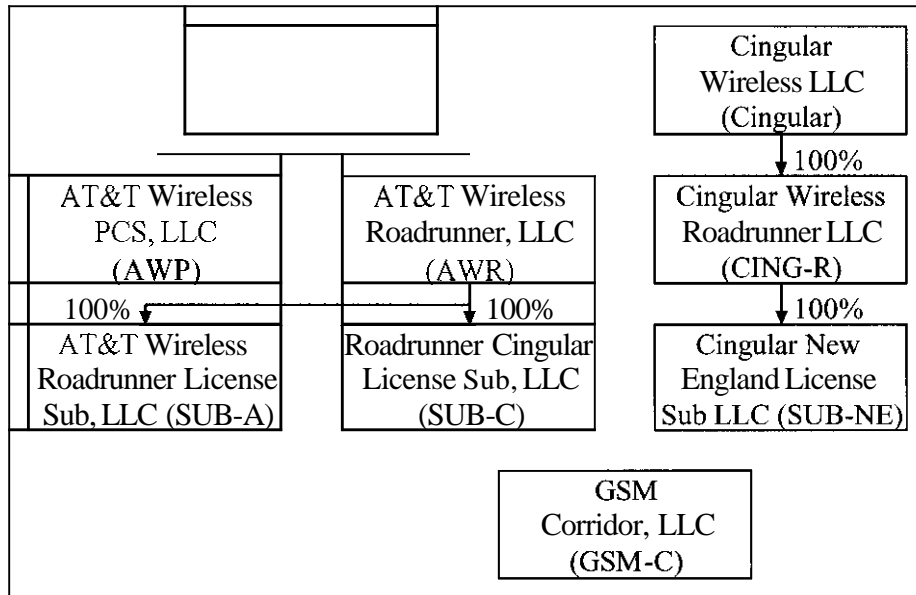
Cingular Wireless LLC (Cingular)

100%

AT&T Wireless PCS, LLC (AWP)

AT&T Wireless Roadrunner, LLC (AWR)

Cingular Wireless Roadrunner LLC (CING-R)

100%

100%

100%

AT&T Wireless Roadrunner License Sub, LLC (SUB-A)

Roadrunner Cingular License Sub, LLC (SUB-C)

Cingular New England License Sub LLC (SUB-NE)

GSM Corridor, LLC (GSM-C)